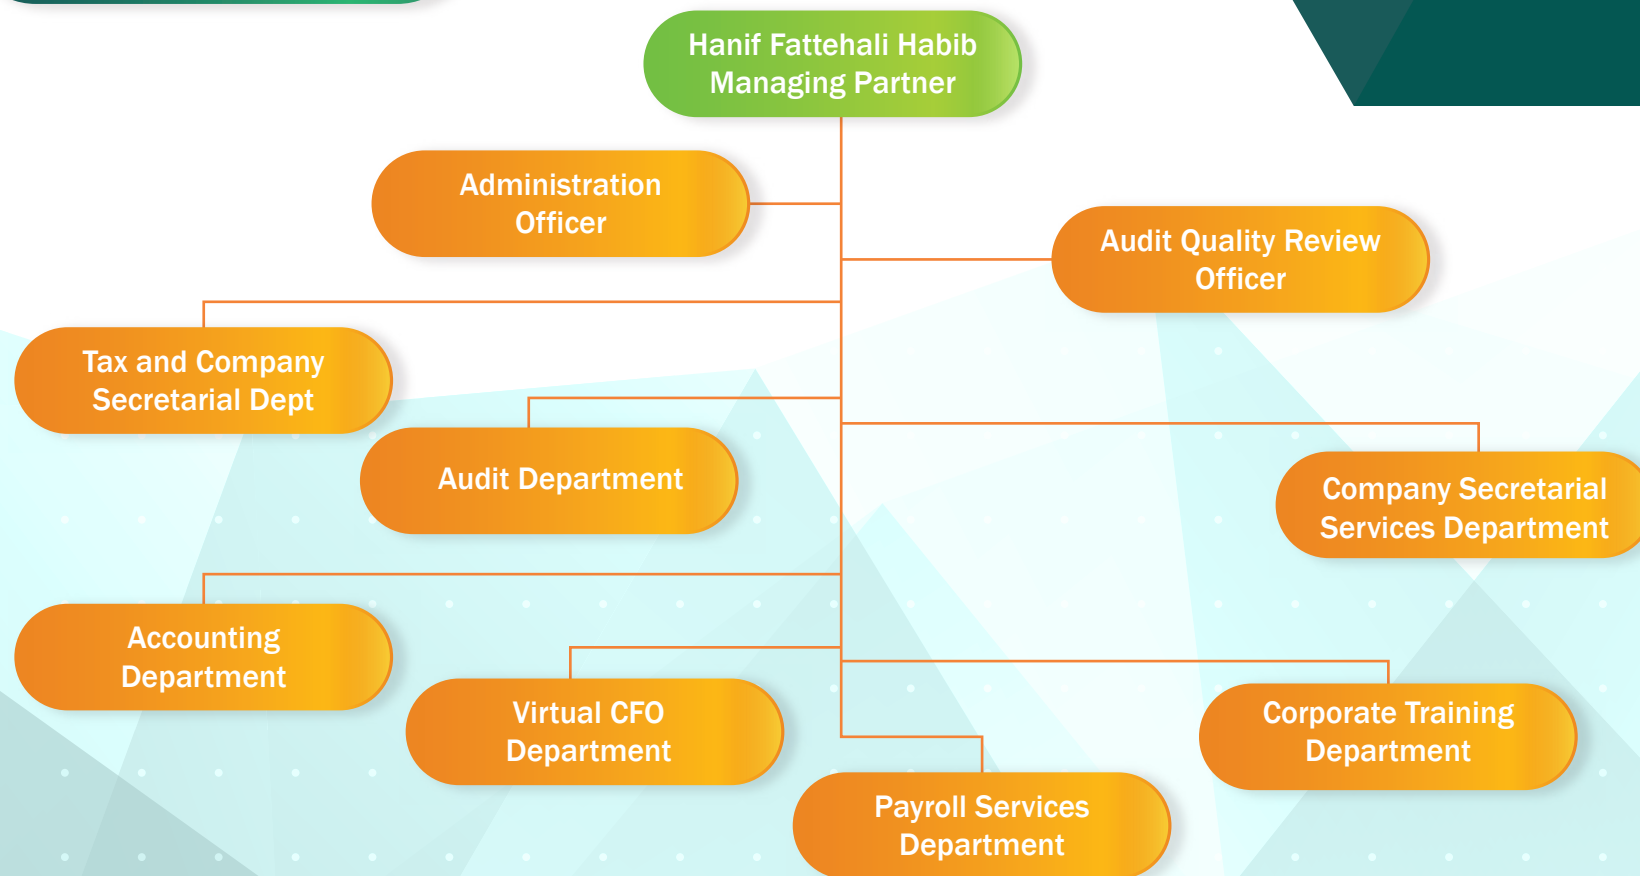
Hanif Fattehali Habib
Managing Partner

Administration Officer

Audit Quality Review Officer

Tax and Company Secretarial Dept

Audit Department

Company Secretarial Services Department

Accounting Department

Virtual CFO Department

Corporate Training Department

Payroll Services Department